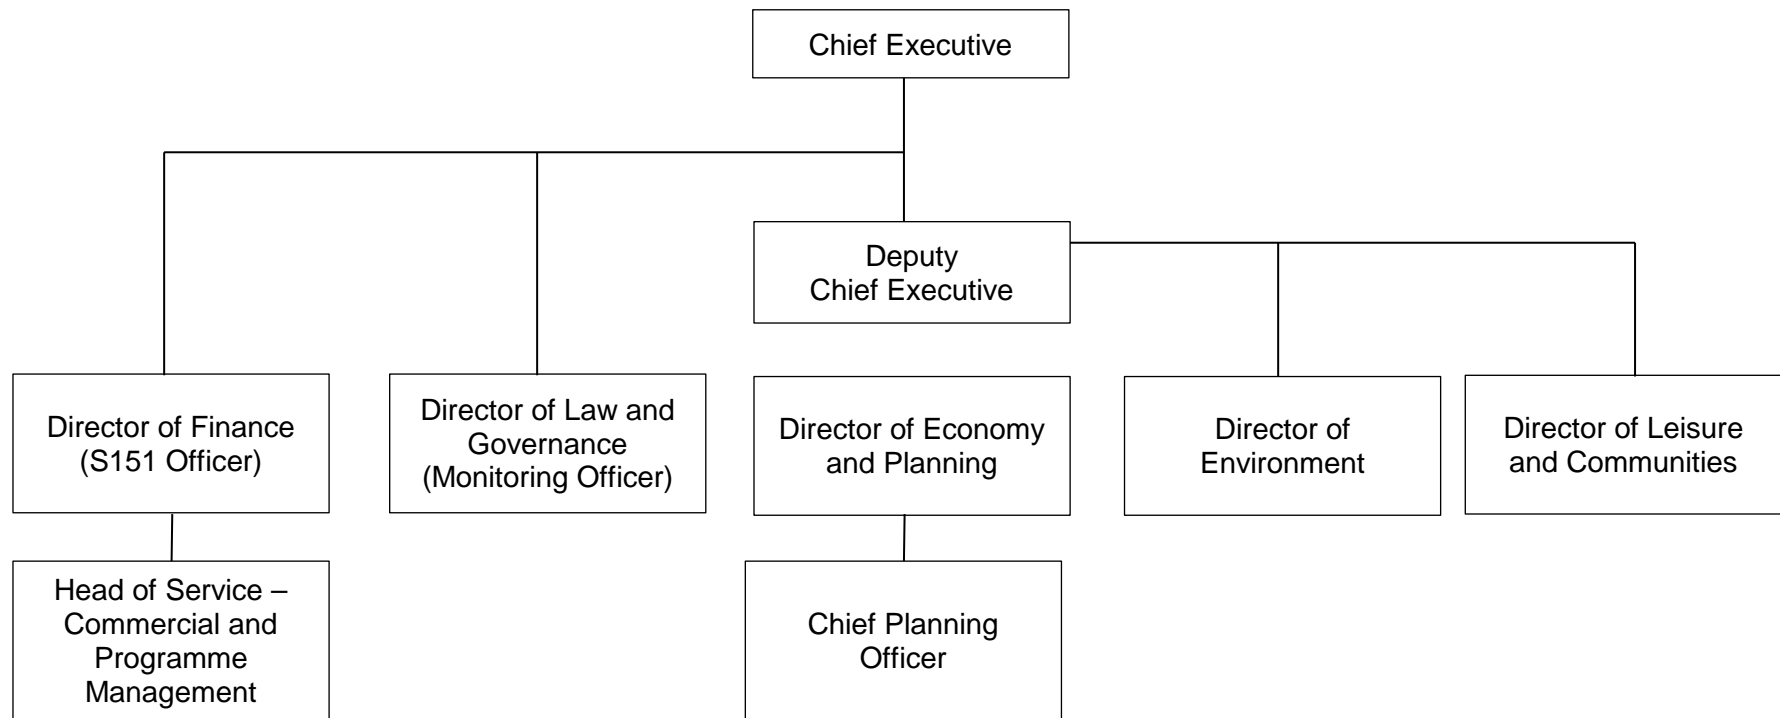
Chief Executive

Deputy Chief Executive

Director of Finance (S151 Officer)

Director of Law and Governance (Monitoring Officer)

Director of Economy and Planning

Director of Environment

Director of Leisure and Communities

Head of Service – Commercial and Programme Management

Chief Planning Officer